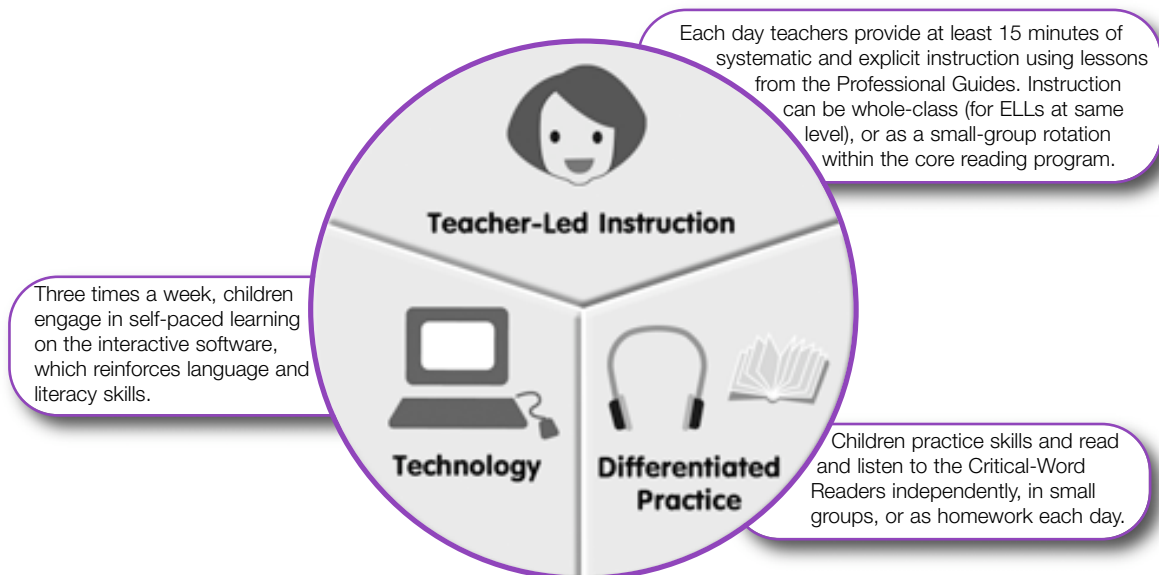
Each day teachers provide at least 15 minutes of systematic and explicit instruction using lessons from the Professional Guides. Instruction can be whole-class (for ELLs at same level), or as a small-group rotation within the core reading program.

Teacher-Led Instruction

Three times a week, children engage in self-paced learning on the interactive software, which reinforces language and literacy skills.

Technology

Differentiated Practice

Children practice skills and read and listen to the Critical-Word Readers independently, in small groups, or as homework each day.